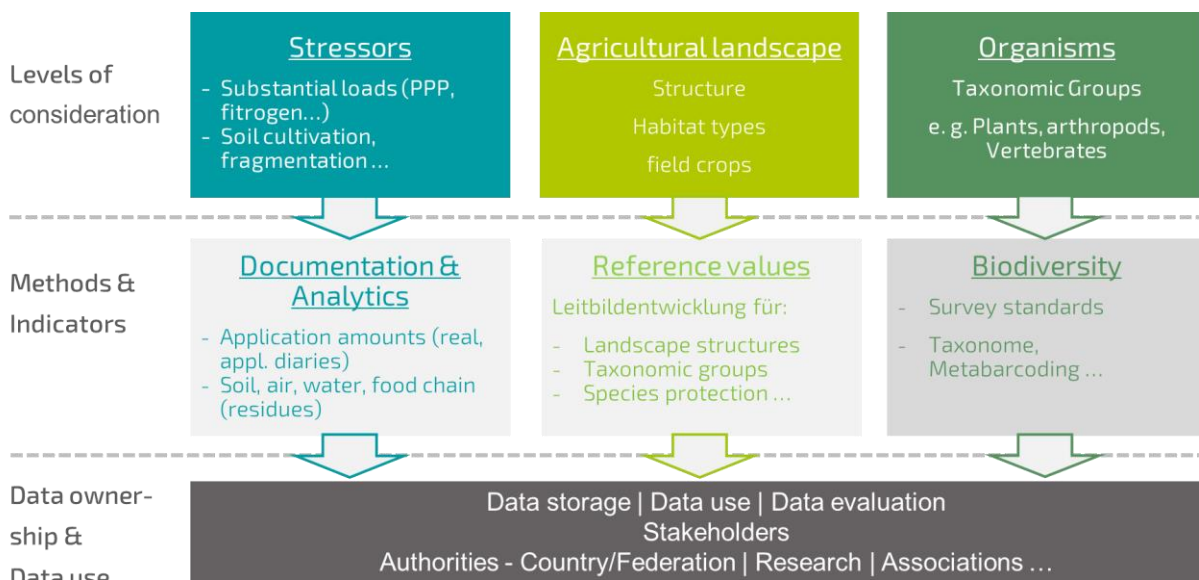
Levels of consideration

Stressors
- Substantial loads (PPP, fitrogen...)
- Soil cultivation, fragmentation ...

Agricultural landscape
Structure
Habitat types
field crops

Organisms
Taxonomic Groups
e. g. Plants, arthropods, Vertebrates

Methods & Indicators

Documentation & Analytics
- Application amounts (real, appl. diaries)
- Soil, air, water, food chain (residues)

Reference values
Leitbildentwicklung für:
- Landscape structures
- Taxonomic groups
- Species protection ...

Biodiversity
- Survey standards
- Taxonome, Metabarcoding ...

Data ownership & Data use

Data storage | Data use | Data evaluation
Stakeholders
Authorities - Country/Federation | Research | Associations ...